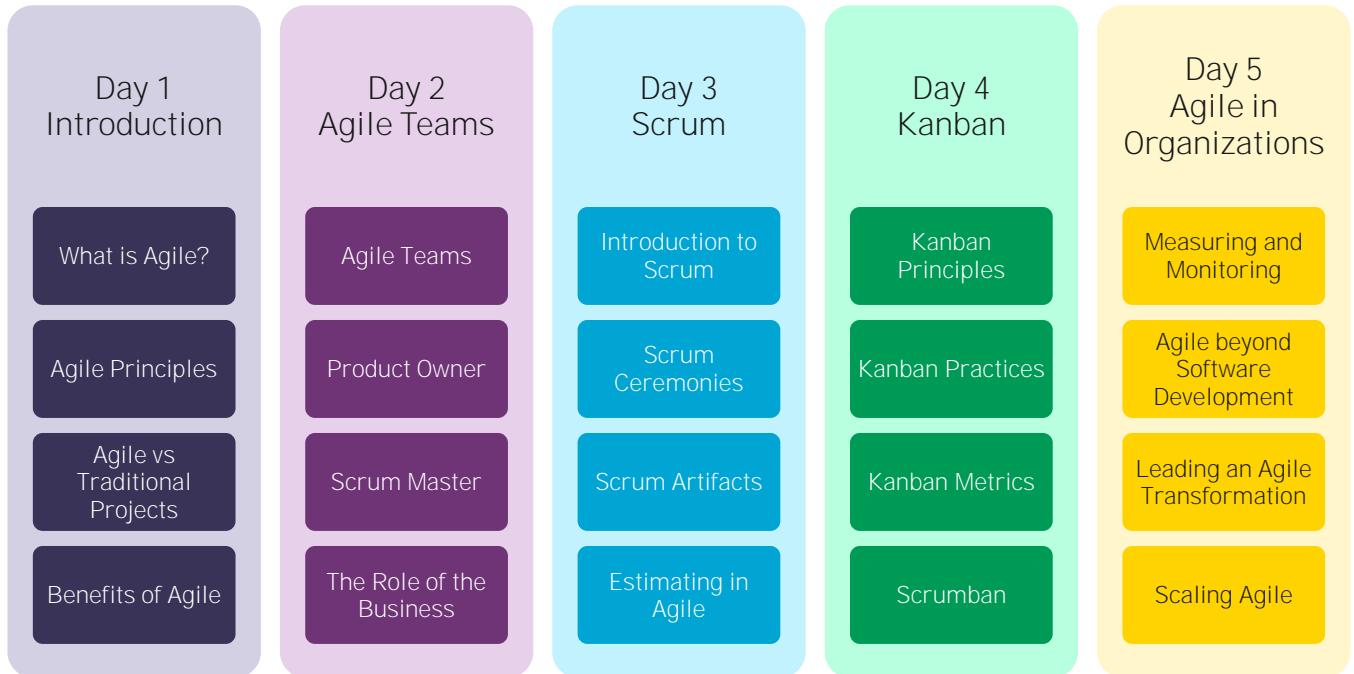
Day 1
Introduction

What is Agile?

Agile Principles

Agile vs Traditional Projects

Benefits of Agile

Day 2
Agile Teams

Agile Teams

Product Owner

Scrum Master

The Role of the Business

Day 3
Scrum

Introduction to Scrum

Scrum Ceremonies

Scrum Artifacts

Estimating in Agile

Day 4
Kanban

Kanban Principles

Kanban Practices

Kanban Metrics

Scrumban

Day 5
Agile in Organizations

Measuring and Monitoring

Agile beyond Software Development

Leading an Agile Transformation

Scaling Agile